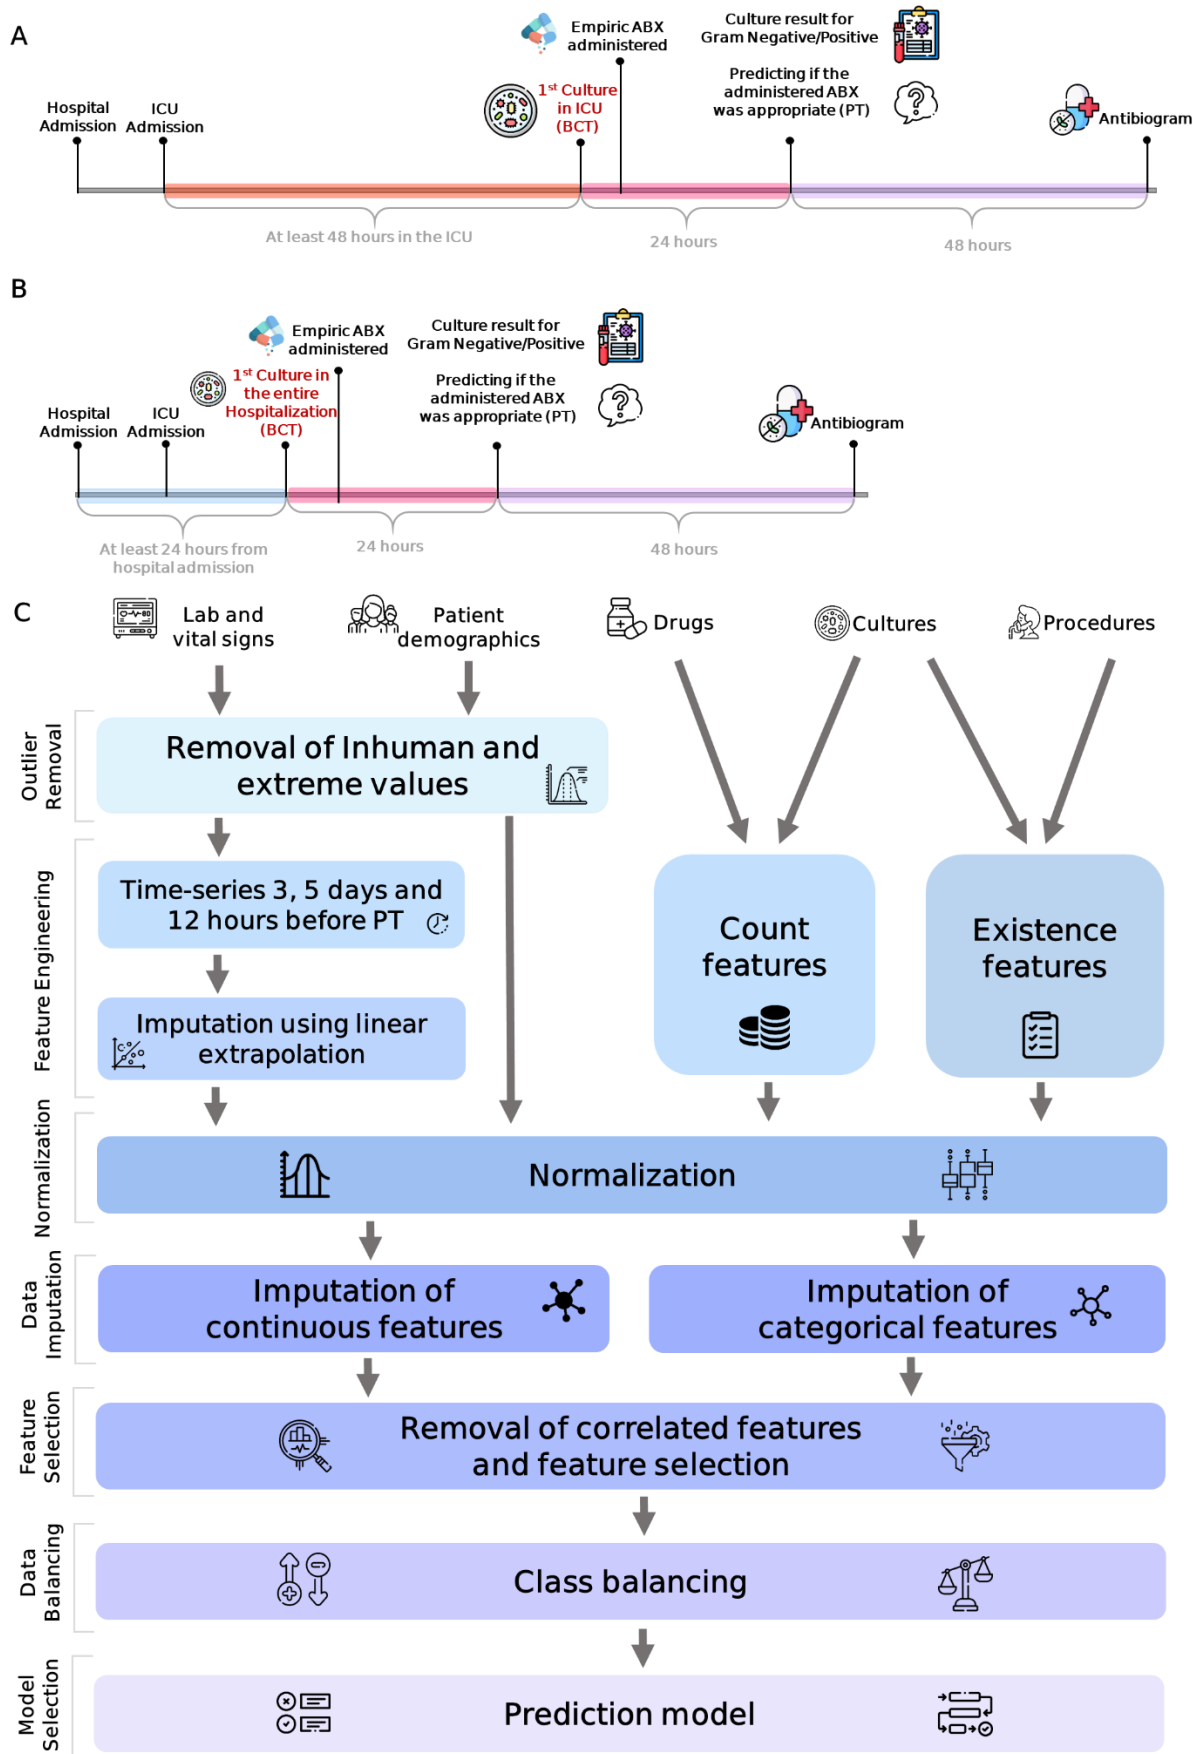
A

Empiric ABX administered

Culture result for Gram Negative/Positive

$1^{st}$ Culture in ICU (BCT)

Predicting if the administered ABX was appropriate (PT)

Hospital Admission

ICU Admission

Antibiogram

At least 48 hours in the ICU

24 hours

48 hours

B

Empiric ABX administered

Culture result for Gram Negative/Positive

$1^{st}$ Culture in the entire Hospitalization (BCT)

Predicting if the administered ABX was appropriate (PT)

Hospital Admission

ICU Admission

Antibiogram

At least 24 hours from hospital admission

24 hours

48 hours

C

Lab and vital signs

Patient demographics

Drugs

Cultures

Procedures

Outlier Removal

Removal of Inhuman and extreme values

Feature Engineering

Time-series 3, 5 days and 12 hours before PT

Imputation using linear extrapolation

Count features

Existence features

Normalization

Normalization

Data Imputation

Imputation of continuous features

Imputation of categorical features

Feature Selection

Removal of correlated features and feature selection

Data Balancing

Class balancing

Model Selection

Prediction model